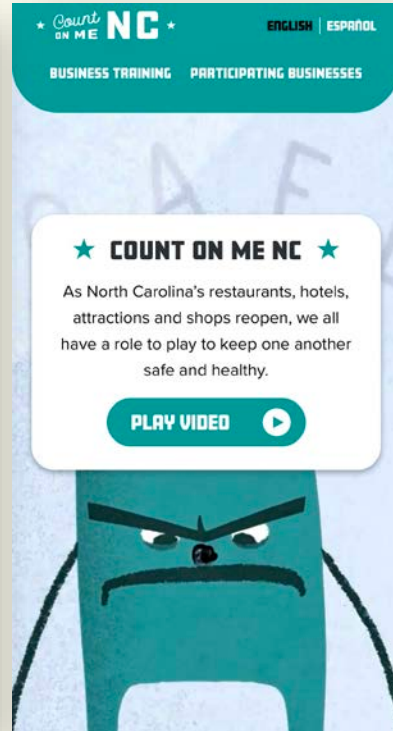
★ Count ON ME NC ★

ENGLISH | ESPAÑOL

BUSINESS TRAINING PARTICIPATING BUSINESSES

★ COUNT ON ME NC ★

As North Carolina's restaurants, hotels, attractions and shops reopen, we all have a role to play to keep one another safe and healthy.

PLAY VIDEO